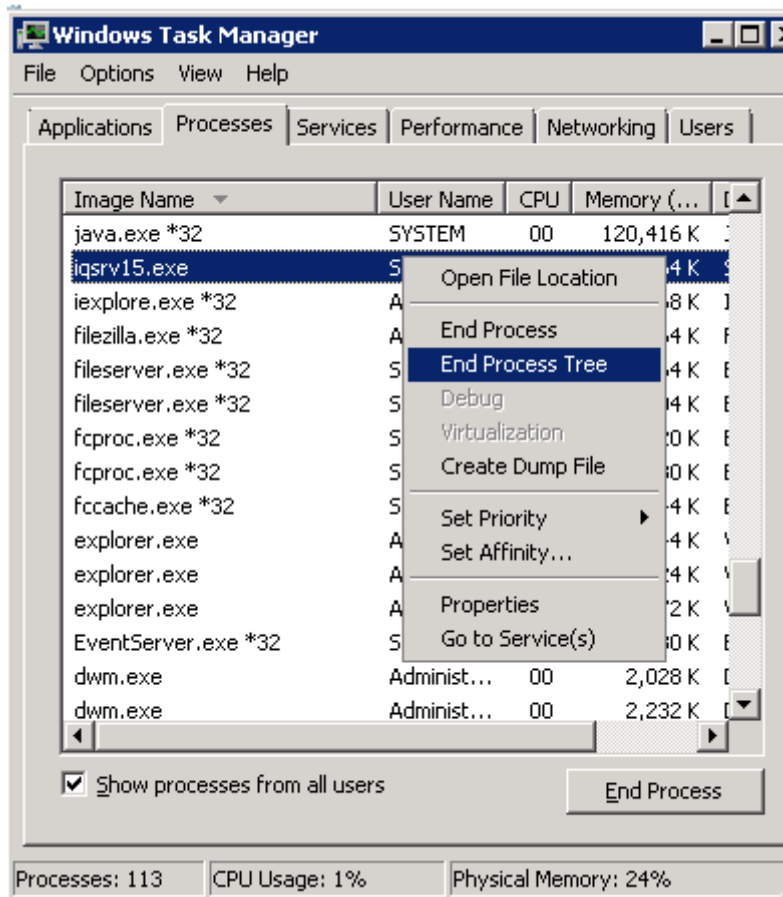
Windows Task Manager

File Options View Help

Applications | Processes | Services | Performance | Networking | Users

| Image Name | User Name | CPU | Memory (... | D |
|---|---|---|---|---|
| java.exe *32 | SYSTEM | 00 | 120,416 K | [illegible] |
| iqsrv15.exe | S | | 4 K | S |
| iexplore.exe *32 | A | | 8 K | I |
| filezilla.exe *32 | A | | 4 K | F |
| fileserver.exe *32 | S | | 4 K | E |
| fileserver.exe *32 | S | | 4 K | E |
| fcproc.exe *32 | S | | 0 K | E |
| fcproc.exe *32 | S | | 0 K | E |
| fccache.exe *32 | S | | 4 K | E |
| explorer.exe | A | | 4 K | V |
| explorer.exe | A | | 4 K | V |
| explorer.exe | A | | 2 K | V |
| EventServer.exe *32 | S | | 0 K | E |
| dwm.exe | Administ... | 00 | 2,028 K | D |
| dwm.exe | Administ... | 00 | 2,232 K | D |

Open File Location
End Process
End Process Tree
Debug
Virtualization
Create Dump File
Set Priority
Set Affinity...
Properties
Go to Service(s)

Show processes from all users

End Process

Processes: 113 | CPU Usage: 1% | Physical Memory: 24%